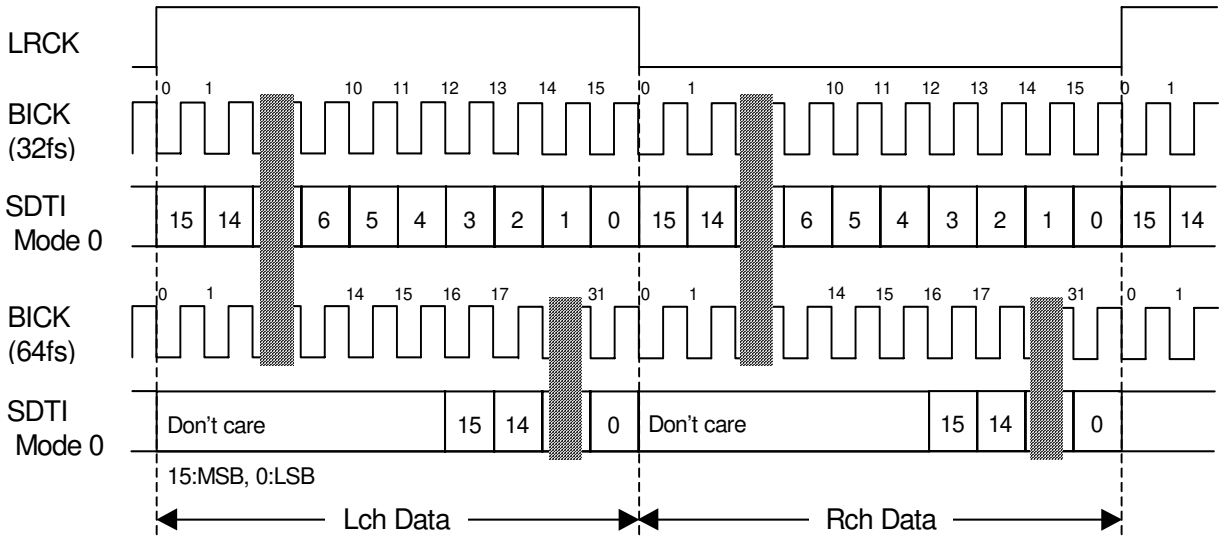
LRCK

BICK (32fs)

0 1 10 11 12 13 14 15 0 1 10 11 12 13 14 15 0 1

SDTI Mode 0

15 14 6 5 4 3 2 1 0 15 14 6 5 4 3 2 1 0 15 14

BICK (64fs)

0 1 14 15 16 17 31 0 1 14 15 16 17 31 0 1

SDTI Mode 0

Don't care 15 14 0 Don't care 15 14 0

15:MSB, 0:LSB

Lch Data

Rch Data